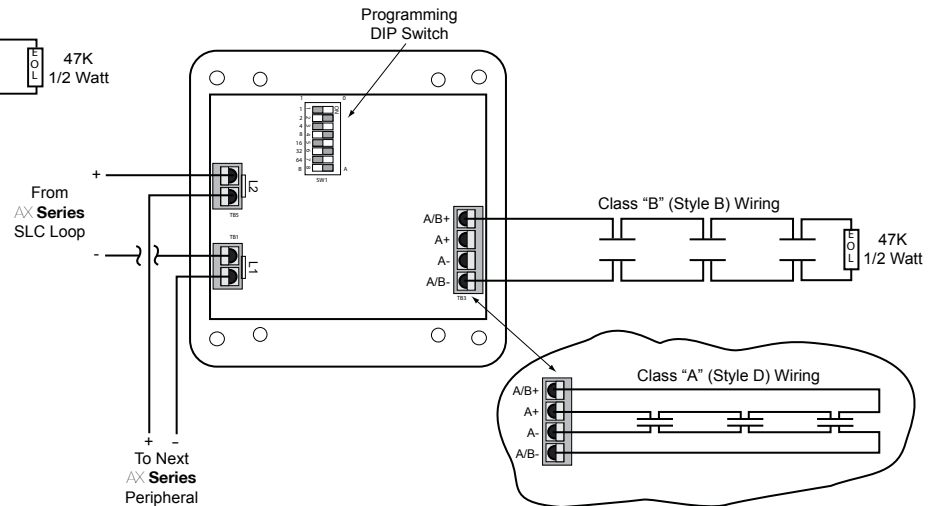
EOL
47K
1/2 Watt

Programming
DIP Switch

1
2
4
8
16
32
64
B
SW1
A

+
L2
TB5

From
AX Series
SLC Loop

-
TB1
L1

A/B+
A+
A-
A/B-
TB3

Class "B" (Style B) Wiring

EOL
47K
1/2 Watt

+ -
To Next
AX Series
Peripheral

A/B+
A+
A-
A/B-
Class "A" (Style D) Wiring